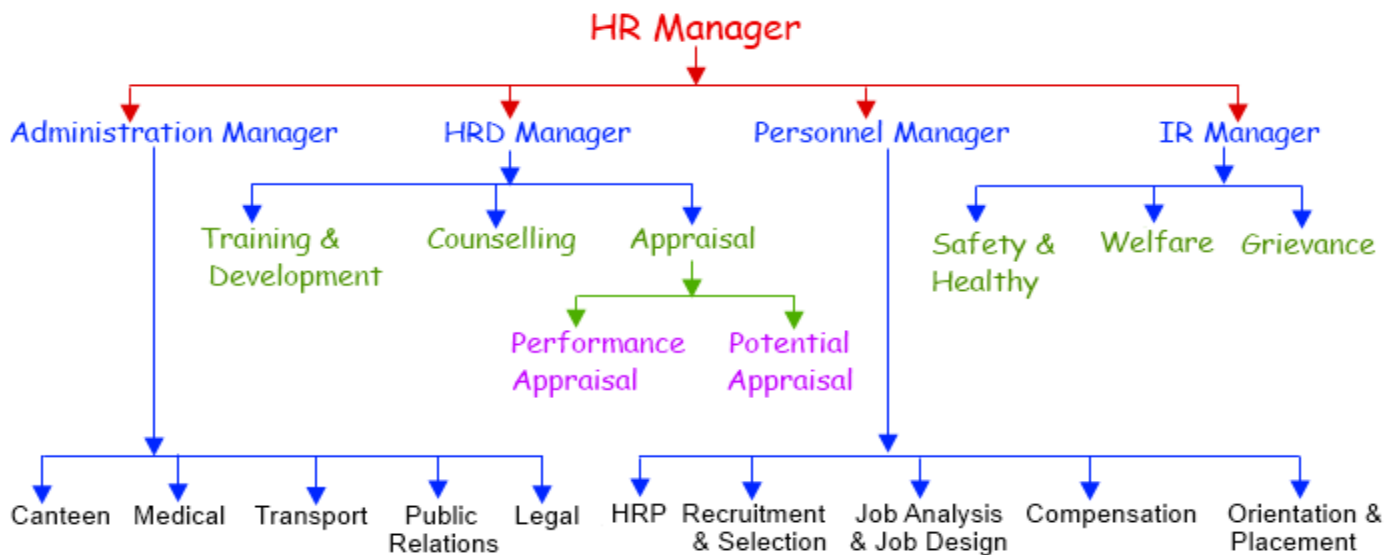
HR Manager

Administration Manager

HRD Manager

Personnel Manager

IR Manager

Training & Development

Counselling

Appraisal

Performance Appraisal

Potential Appraisal

Safety & Healthy

Welfare

Grievance

Canteen

Medical

Transport

Public Relations

Legal

HRP

Recruitment & Selection

Job Analysis & Job Design

Compensation

Orientation & Placement